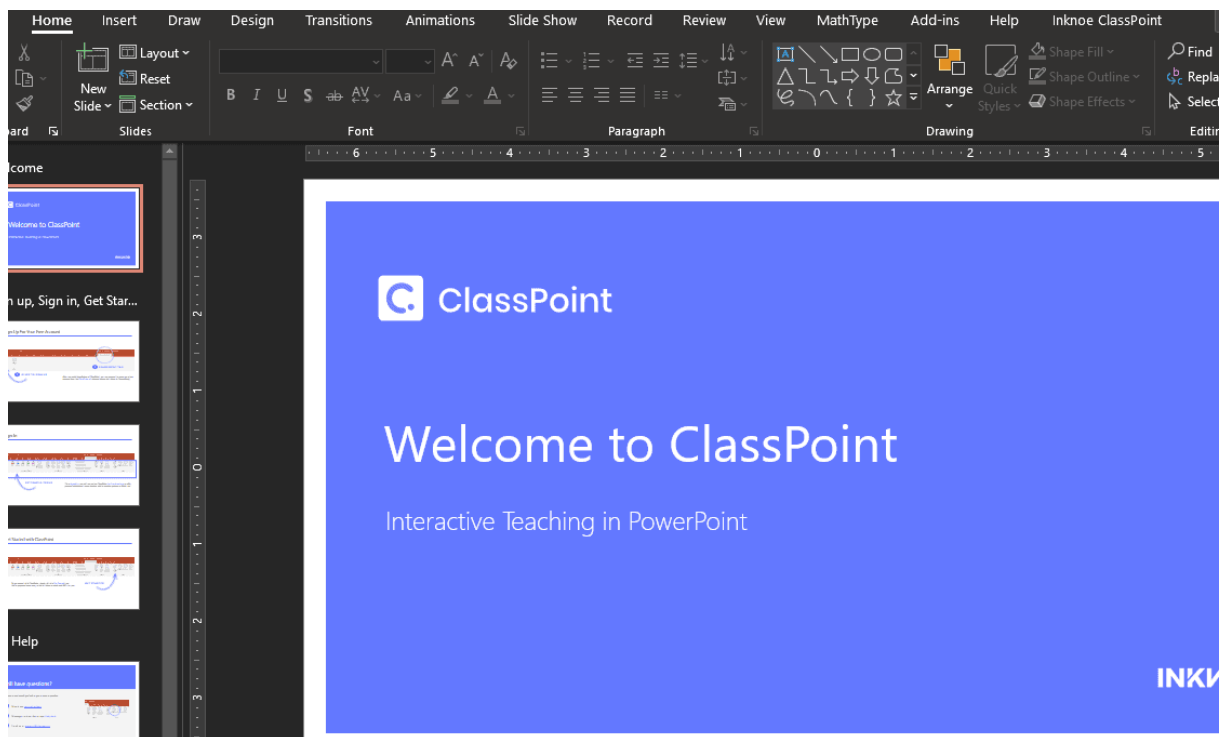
Home Insert Draw Design Transitions Animations Slide Show Record Review View MathType Add-ins Help Inknoe ClassPoint

New Slide Layout Reset Section

Slides

Font

Paragraph

Arrange Quick Styles Shape Fill Shape Outline Shape Effects

Drawing

Find Repla Select

Editi

ard

lcome

Welcome to ClassPoint

n up, Sign in, Get Star...

Help

ClassPoint

Welcome to ClassPoint

Interactive Teaching in PowerPoint

INKN